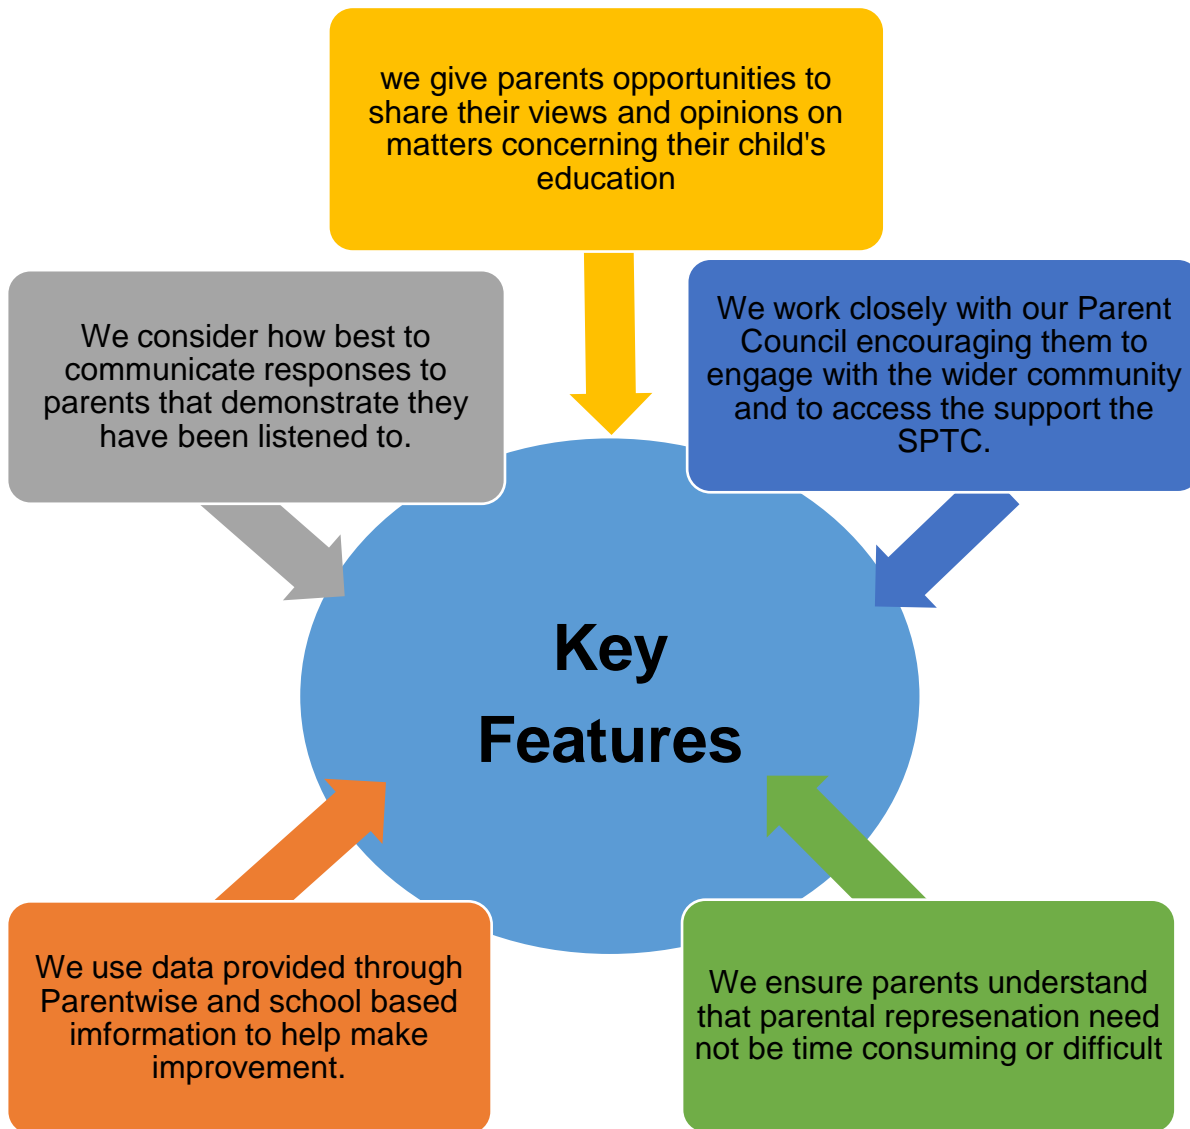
we give parents opportunities to share their views and opinions on matters concerning their child's education

We consider how best to communicate responses to parents that demonstrate they have been listened to.

We work closely with our Parent Council encouraging them to engage with the wider community and to access the support the SPTC.

Key Features

We use data provided through Parentwise and school based imformation to help make improvement.

We ensure parents understand that parental represenation need not be time consuming or difficult